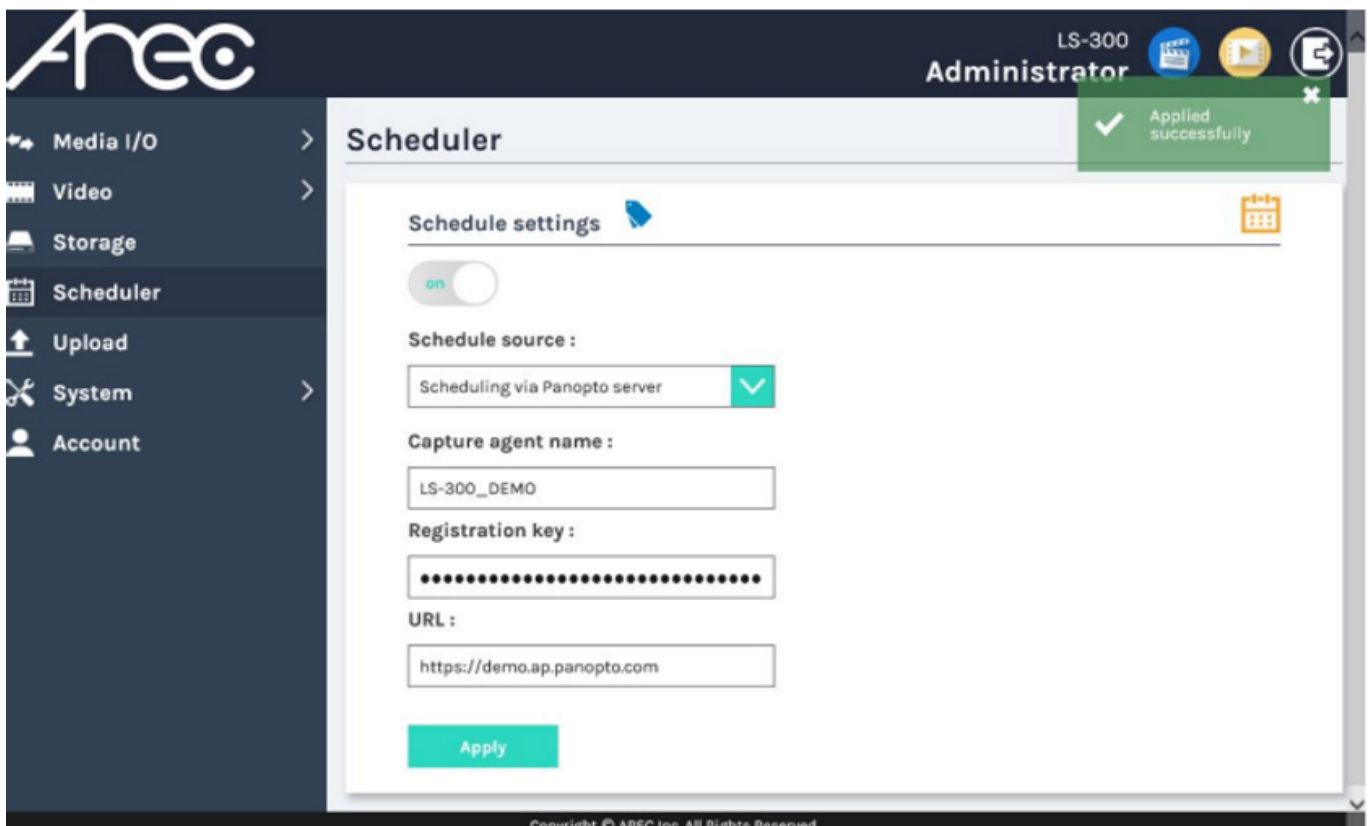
Arec

LS-300
Administrator

Applied successfully

Media I/O
Video
Storage
Scheduler
Upload
System
Account

Scheduler

Schedule settings

on

Schedule source :

Scheduling via Panopto server

Capture agent name :

LS-300_DEMO

Registration key :

••••••••••••••••••••••••••••••••

URL :

https://demo.ap.panopto.com

Apply

Copyright © AREC Inc. All Rights Reserved